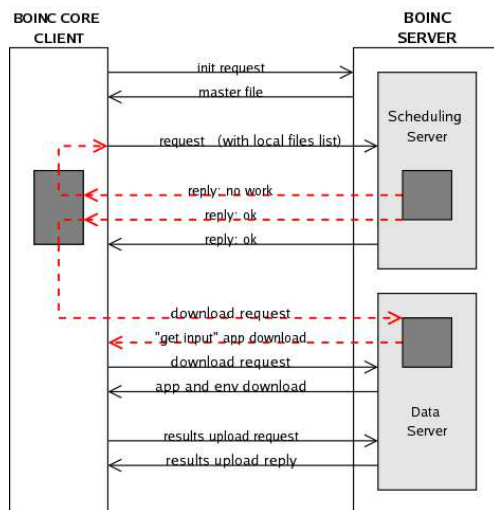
BOINC CORE CLIENT

BOINC SERVER

init request

master file

Scheduling Server

request (with local files list)

reply: no work

reply: ok

reply: ok

download request

"get input" app download

download request

app and env download

Data Server

results upload request

results upload reply